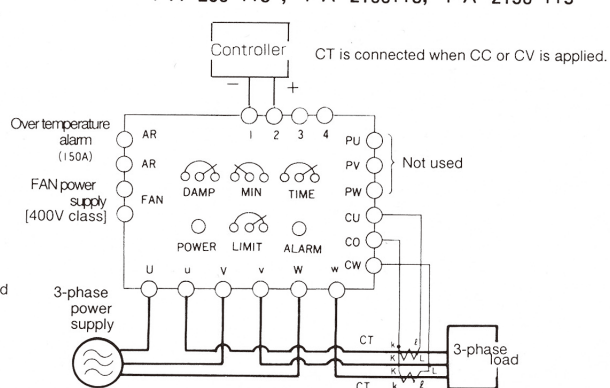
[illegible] 200-115, PA 2150115, PA 2150-115

Controller
−
+
CT is connected when CC or CV is applied.

Over temperature alarm (150A)
AR
AR
FAN power supply [400V class]
FAN

1 2 3 4

DAMP MIN TIME
POWER LIMIT ALARM

PU
PV
PW
Not used
CU
CO
CW

U u V v W w

d
3-phase power supply

CT
k
ℓ
K
L
K
L
CT
k
ℓ

3-phase load